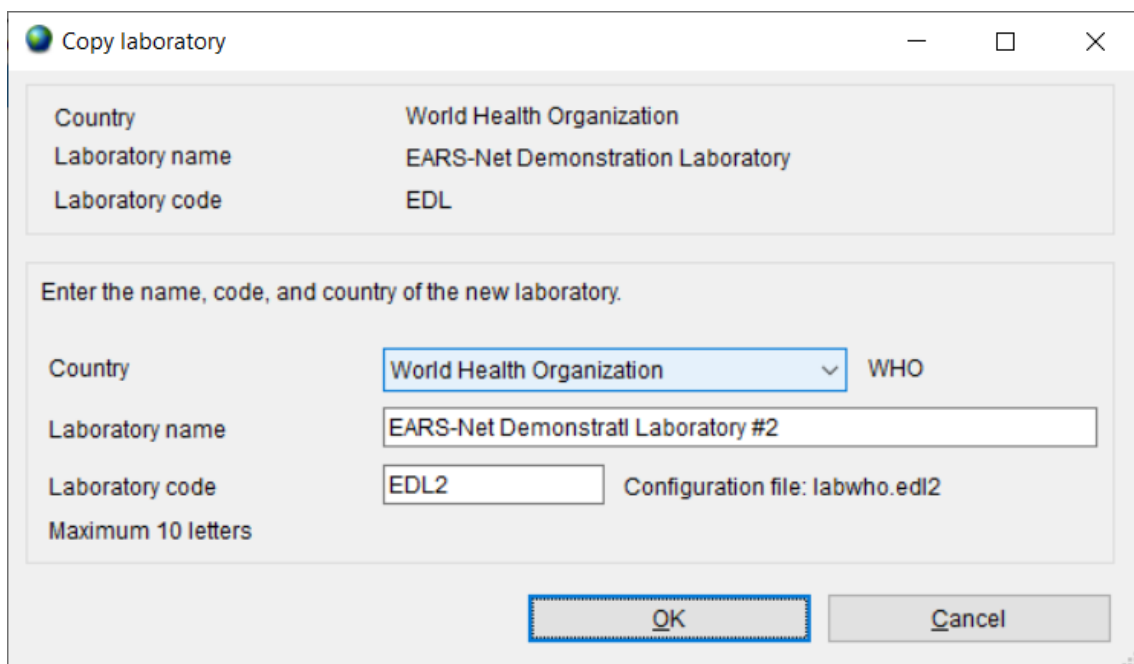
Copy laboratory

Country World Health Organization
Laboratory name EARS-Net Demonstration Laboratory
Laboratory code EDL

Enter the name, code, and country of the new laboratory.

Country World Health Organization WHO
Laboratory name EARS-Net Demonstratl Laboratory #2
Laboratory code EDL2 Configuration file: labwho.edl2
Maximum 10 letters

OK Cancel